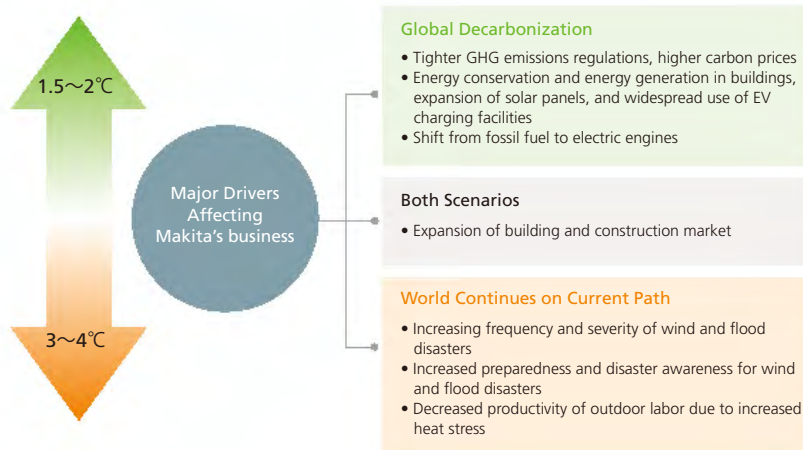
1.5～2℃

3～4℃

Major Drivers Affecting Makita's business

Global Decarbonization

• Tighter GHG emissions regulations, higher carbon prices
• Energy conservation and energy generation in buildings, expansion of solar panels, and widespread use of EV charging facilities
• Shift from fossil fuel to electric engines

Both Scenarios

• Expansion of building and construction market

World Continues on Current Path

• Increasing frequency and severity of wind and flood disasters
• Increased preparedness and disaster awareness for wind and flood disasters
• Decreased productivity of outdoor labor due to increased heat stress